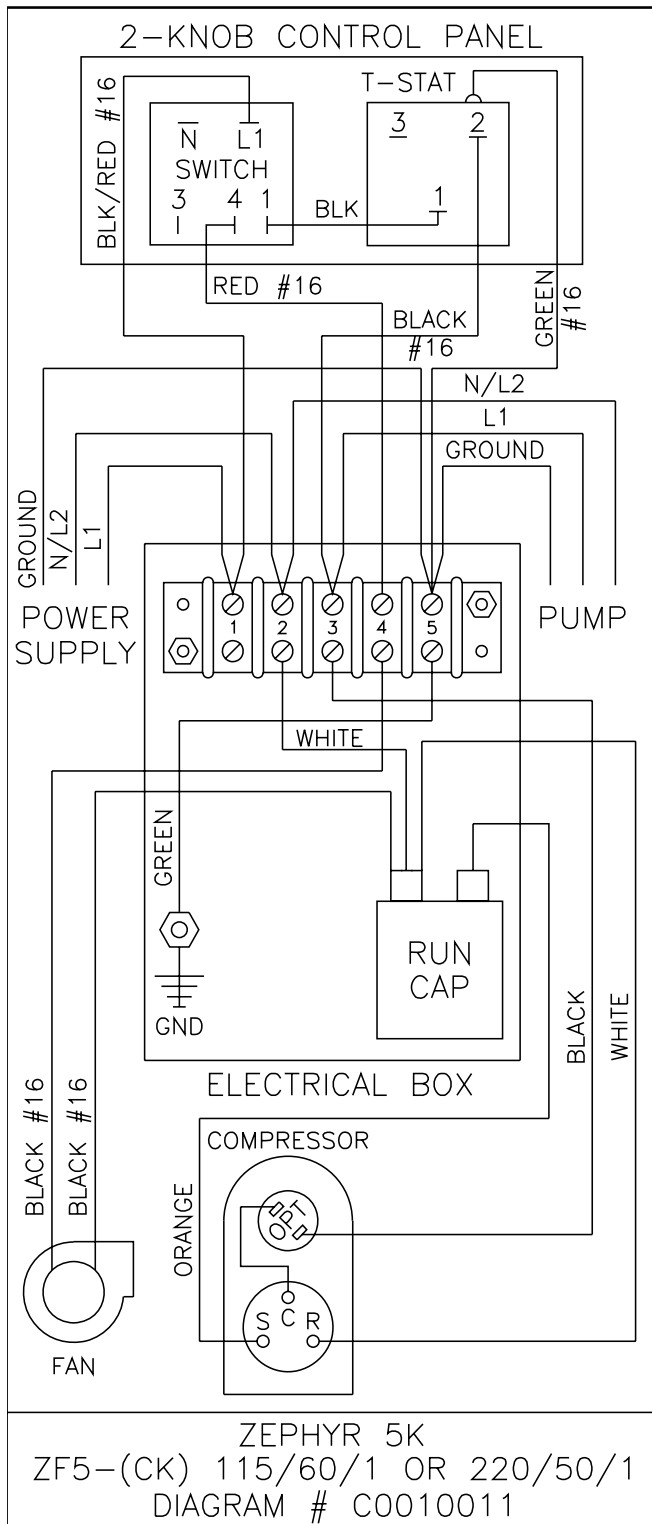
2-KNOB CONTROL PANEL

BLK/RED #16

$\overline{N}$ L1
SWITCH
3 4 1

T-STAT
3 2
1

BLK

RED #16

BLACK
#16

GREEN
#16

N/L2
L1
GROUND

GROUND
N/L2
L1

POWER
SUPPLY

1 2 3 4 5

PUMP

WHITE

GREEN

GND

RUN
CAP

BLACK

WHITE

ELECTRICAL BOX

BLACK #16
BLACK #16

COMPRESSOR

ORANGE

OL

S C R

FAN

ZEPHYR 5K
ZF5-(CK) 115/60/1 OR 220/50/1
DIAGRAM # C0010011